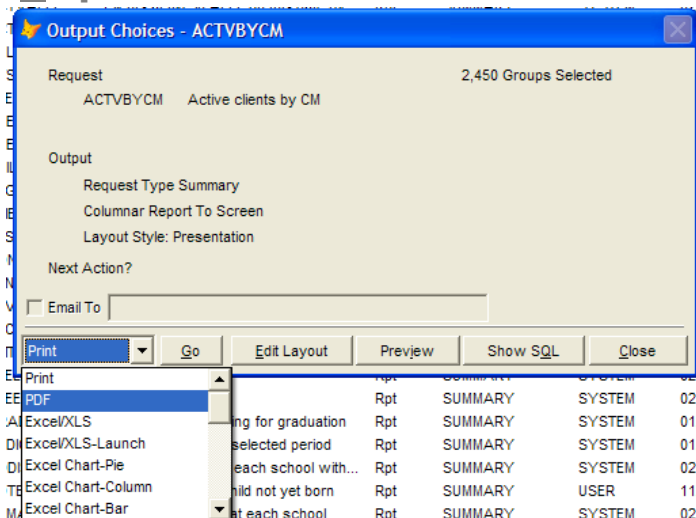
Output Choices - ACTVBYCM

Request
ACTVBYCM Active clients by CM
2,450 Groups Selected

Output
Request Type Summary
Columnar Report To Screen
Layout Style: Presentation

Next Action?

Email To

Print
Go
Edit Layout
Preview
Show SQL
Close

Print
PDF
Excel/XLS
Excel/XLS-Launch
Excel Chart-Pie
Excel Chart-Column
Excel Chart-Bar

| | Rpt | SUMMARY | SYSTEM | 02 |
|---|---|---|---|---|
| ing for graduation | Rpt | SUMMARY | SYSTEM | 02 |
| selected period | Rpt | SUMMARY | SYSTEM | 01 |
| each school with... | Rpt | SUMMARY | SYSTEM | 02 |
| hild not yet born | Rpt | SUMMARY | USER | 11 |
| at each school | Rpt | SUMMARY | SYSTEM | 02 |